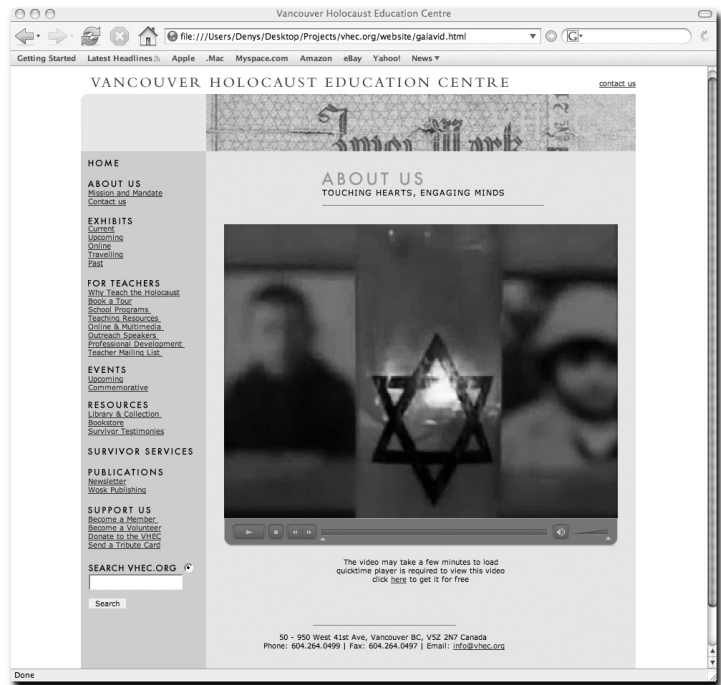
Vancouver Holocaust Education Centre

file:///Users/Denys/Desktop/Projects/vhec.org/website/galavid.html

Getting Started Latest Headlines Apple .Mac Myspace.com Amazon eBay Yahoo! News ▾

VANCOUVER HOLOCAUST EDUCATION CENTRE

contact us

HOME

ABOUT US
Mission and Mandate
Contact us

EXHIBITS
Current
Upcoming
Online
Travelling
Past

FOR TEACHERS
Why Teach the Holocaust
Book a Tour
School Programs
Teaching Resources
Online & Multimedia
Outreach Speakers
Professional Development
Teacher Mailing List

EVENTS
Upcoming
Commemorative

RESOURCES
Library & Collection
Bookstore
Survivor Testimonies

SURVIVOR SERVICES

PUBLICATIONS
Newsletter
Wosk Publishing

SUPPORT US
Become a Member
Become a Volunteer
Donate to the VHEC
Send a Tribute Card

SEARCH VHEC.ORG

Search

ABOUT US
TOUCHING HEARTS, ENGAGING MINDS

The video may take a few minutes to load quicktime player is required to view this video click here to get it for free

50 - 950 West 41st Ave, Vancouver BC, V5Z 2N7 Canada
Phone: 604.264.0499 | Fax: 604.264.0497 | Email: info@vhec.org

Done